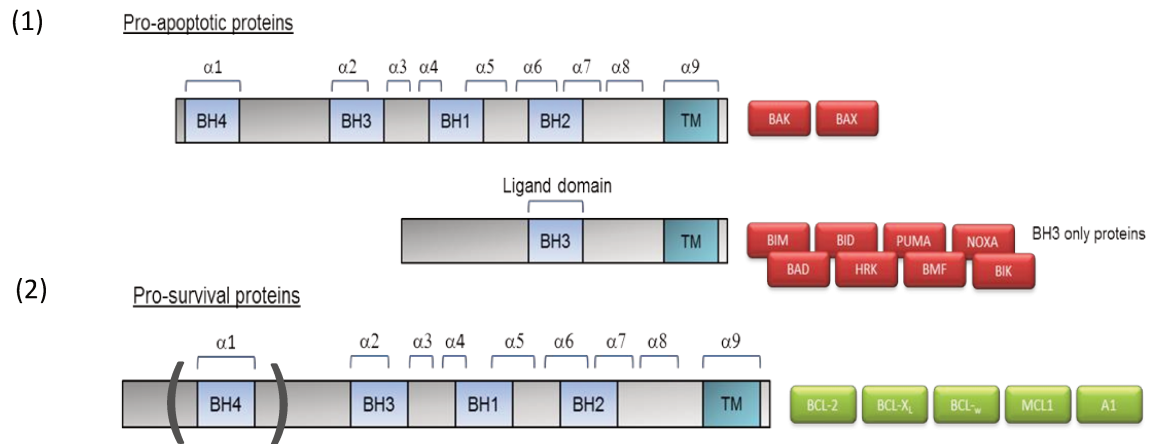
(1)

Pro-apoptotic proteins

$\alpha1$ $\alpha2$ $\alpha3$ $\alpha4$ $\alpha5$ $\alpha6$ $\alpha7$ $\alpha8$ $\alpha9$

BH4 BH3 BH1 BH2 TM

BAK BAX

Ligand domain

BH3 TM

BIM BID PUMA NOXA BAD HRK BMF BIK

BH3 only proteins

(2)

Pro-survival proteins

$\alpha1$ $\alpha2$ $\alpha3$ $\alpha4$ $\alpha5$ $\alpha6$ $\alpha7$ $\alpha8$ $\alpha9$

BH4 BH3 BH1 BH2 TM

BCL-2 BCL-$X_L$ BCL-$_W$ MCL1 A1